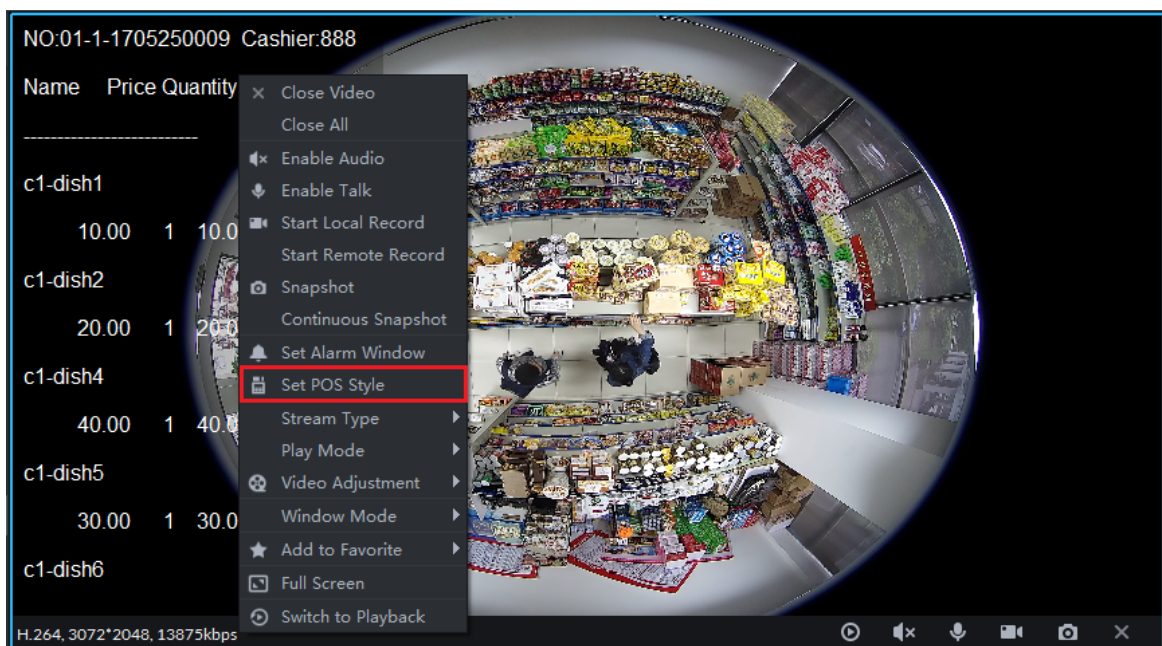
NO:01-1-1705250009 Cashier:888

Name Price Quantity

-------------------------

c1-dish1

10.00 1 10.0

c1-dish2

20.00 1 20.0

c1-dish4

40.00 1 40.0

c1-dish5

30.00 1 30.0

c1-dish6

Close Video
Close All
Enable Audio
Enable Talk
Start Local Record
Start Remote Record
Snapshot
Continuous Snapshot
Set Alarm Window
Set POS Style
Stream Type
Play Mode
Video Adjustment
Window Mode
Add to Favorite
Full Screen
Switch to Playback

H.264, 3072*2048, 13875kbps